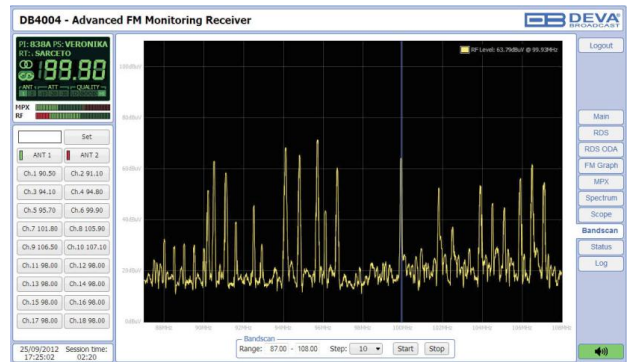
DB4004 - Advanced FM Monitoring Receiver

DEVA BROADCAST

PI: 838A PS: VERONIKA
RT: SARCETO
89.90
ANT ATT QUALITY
MPX
RF

Set
ANT 1
ANT 2
Ch.1 90.50
Ch.2 91.10
Ch.3 94.10
Ch.4 94.80
Ch.5 95.70
Ch.6 99.90
Ch.7 101.80
Ch.8 105.90
Ch.9 106.50
Ch.10 107.10
Ch.11 98.00
Ch.12 98.00
Ch.13 98.00
Ch.14 98.00
Ch.15 98.00
Ch.16 98.00
Ch.17 98.00
Ch.18 98.00

25/09/2012 17:25:02
Session time: 02:20

RF Level: 63.79dBuV @ 99.93MHz

120dBuV
100dBuV
80dBuV
60dBuV
40dBuV
20dBuV
0dBuV

88MHz
90MHz
92MHz
94MHz
96MHz
98MHz
100MHz
102MHz
104MHz
106MHz
108MHz

Bandscan
Range: 87.00 - 108.00
Step: 10
Start
Stop

Logout
Main
RDS
RDS ODA
FM Graph
MPX
Spectrum
Scope
Bandscan
Status
Log